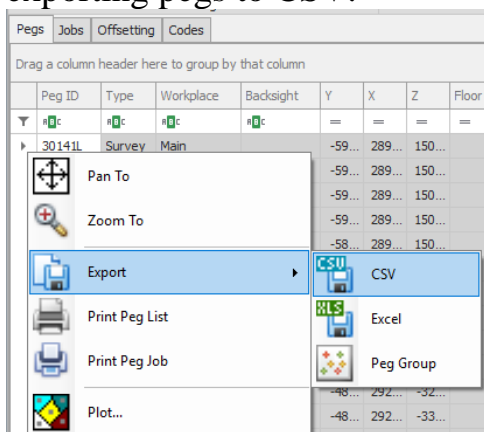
exporting pegs to CSV.

Pegs | Jobs | Offsetting | Codes

Drag a column header here to group by that column

| Peg ID | Type | Workplace | Backsight | Y | X | Z | Floor |
|---|---|---|---|---|---|---|---|
| ABC | ABC | ABC | ABC | = | = | = | = |
| 30141L | Survey | Main | | -59... | 289... | 150... | |
| | | | | -59... | 289... | 150... | |
| | | | | -59... | 289... | 150... | |
| | | | | -59... | 289... | 150... | |
| | | | | -58... | 289... | 150... | |
| | | | | -48... | 292... | -32... | |
| | | | | -48... | 292... | -33... | |

Pan To

Zoom To

Export

Print Peg List

Print Peg Job

Plot...

CSV CSV

XLS Excel

Peg Group